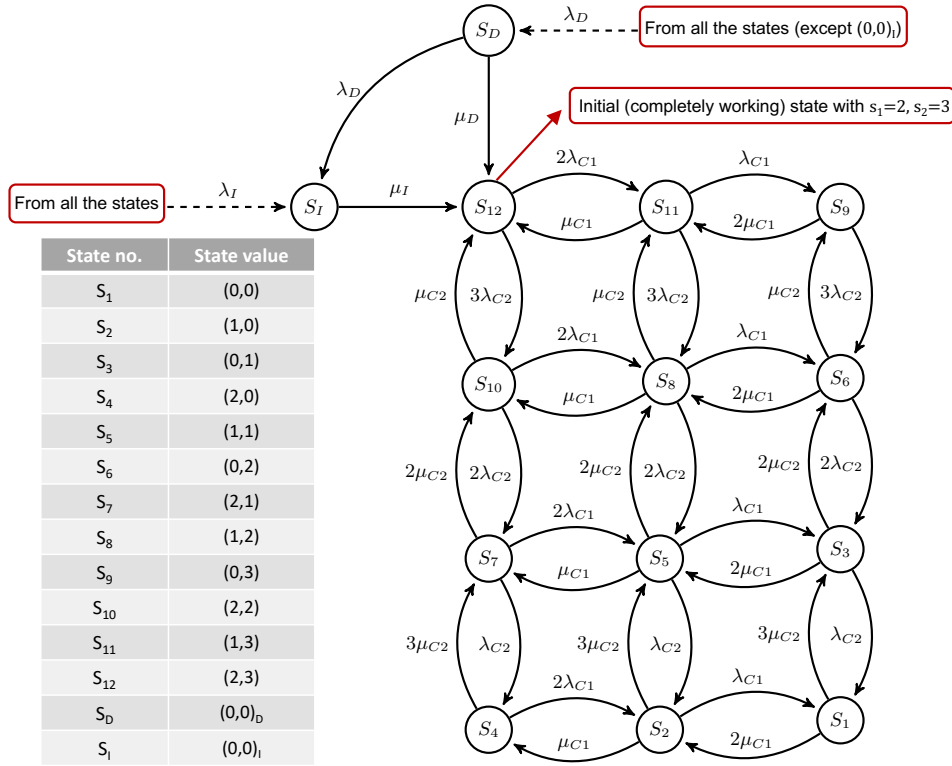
$S_D$

$\lambda_D$

From all the states (except $(0,0)_I$)

$\lambda_D$

$\mu_D$

Initial (completely working) state with $s_1$=2, $s_2$=3

From all the states

$\lambda_I$

$S_I$

$\mu_I$

$S_{12}$ $2\lambda_{C1}$ $\mu_{C1}$ $S_{11}$ $\lambda_{C1}$ $2\mu_{C1}$ $S_9$

$\mu_{C2}$ $3\lambda_{C2}$ $\mu_{C2}$ $3\lambda_{C2}$ $\mu_{C2}$ $3\lambda_{C2}$

$S_{10}$ $2\lambda_{C1}$ $\mu_{C1}$ $S_8$ $\lambda_{C1}$ $2\mu_{C1}$ $S_6$

$2\mu_{C2}$ $2\lambda_{C2}$ $2\mu_{C2}$ $2\lambda_{C2}$ $2\mu_{C2}$ $2\lambda_{C2}$

$S_7$ $2\lambda_{C1}$ $\mu_{C1}$ $S_5$ $\lambda_{C1}$ $2\mu_{C1}$ $S_3$

$3\mu_{C2}$ $\lambda_{C2}$ $3\mu_{C2}$ $\lambda_{C2}$ $3\mu_{C2}$ $\lambda_{C2}$

$S_4$ $2\lambda_{C1}$ $\mu_{C1}$ $S_2$ $\lambda_{C1}$ $2\mu_{C1}$ $S_1$

| State no. | State value |
|---|---|
| $S_1$ | (0,0) |
| $S_2$ | (1,0) |
| $S_3$ | (0,1) |
| $S_4$ | (2,0) |
| $S_5$ | (1,1) |
| $S_6$ | (0,2) |
| $S_7$ | (2,1) |
| $S_8$ | (1,2) |
| $S_9$ | (0,3) |
| $S_{10}$ | (2,2) |
| $S_{11}$ | (1,3) |
| $S_{12}$ | (2,3) |
| $S_D$ | $(0,0)_D$ |
| $S_I$ | $(0,0)_I$ |